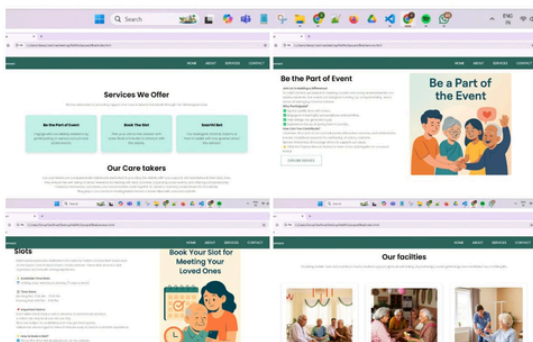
Search

ENG IN

HOME ABOUT SERVICES CONTACT

Services We Offer

Be the Part of Event

Book The Slot

Emerild Slot

Our Care takers

HOME ABOUT SERVICES CONTACT

Be the Part of Event

Be a Part of the Event

EXPLORE EVENTS

Search

HOME ABOUT SERVICES CONTACT

Slots

Book Your Slot for Meeting Your Loved Ones

HOME ABOUT SERVICES CONTACT

Our facilities